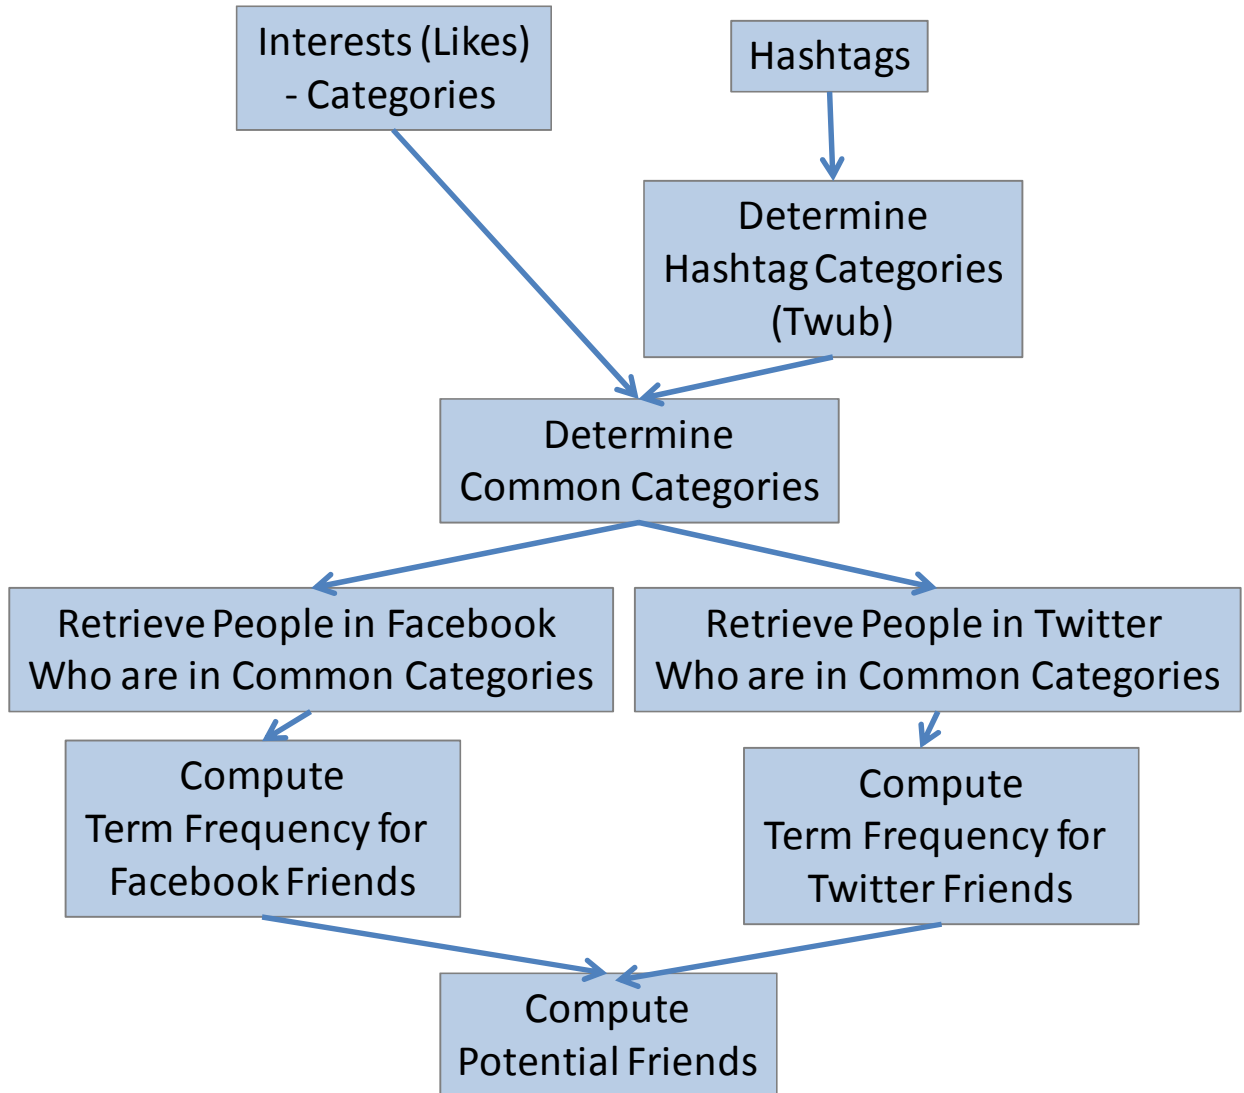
Interests (Likes) - Categories

Hashtags

Determine Hashtag Categories (Twub)

Determine Common Categories

Retrieve People in Facebook Who are in Common Categories

Retrieve People in Twitter Who are in Common Categories

Compute Term Frequency for Facebook Friends

Compute Term Frequency for Twitter Friends

Compute Potential Friends